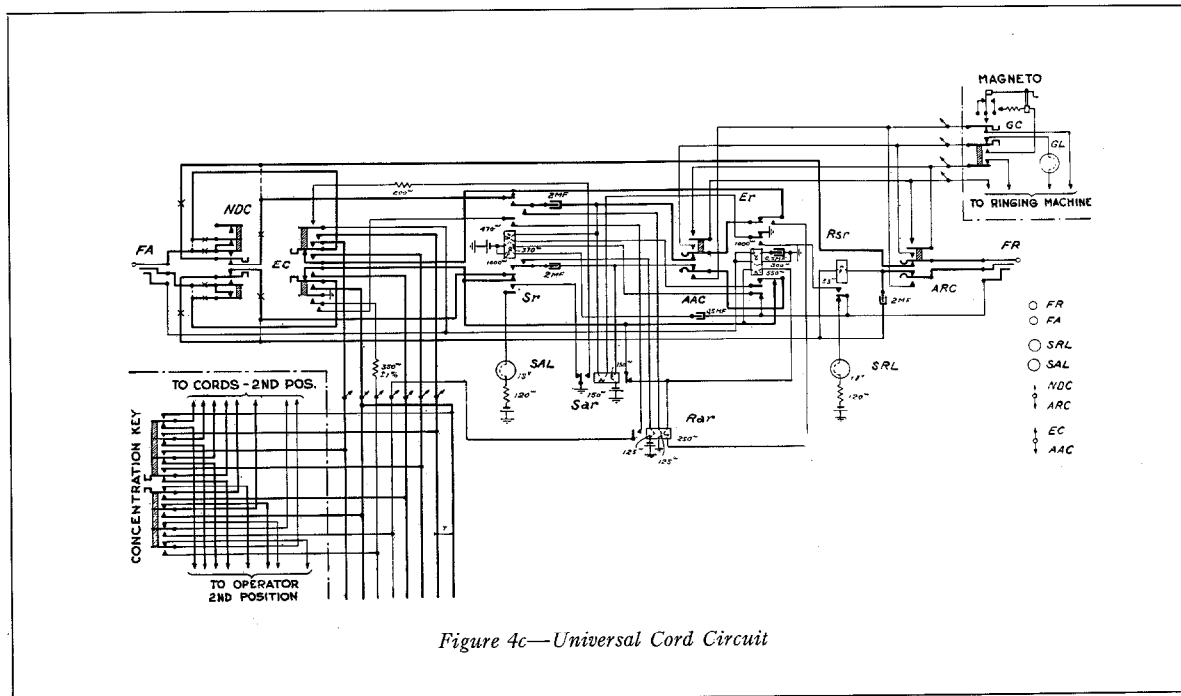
MAGNETO

GC

GL

TO RINGING MACHINE

NDC

FA

EC

600ω

2MF

470ω

370ω

1600ω

2MF

Sr

Er

1600ω

AAC

.5MF

Rsr

FR

ARC

2MF

SAL

13V

120ω

Sar

150ω

SRL

13V

120ω

Rar

250ω

125ω

125ω

330ω

21%

TO CORDS - 2ND POS.

CONCENTRATION KEY

TO OPERATOR 2ND POSITION

○ FR
○ FA
○ SRL
○ SAL
NDC
ARC
EC
AAC

Figure 4c—Universal Cord Circuit